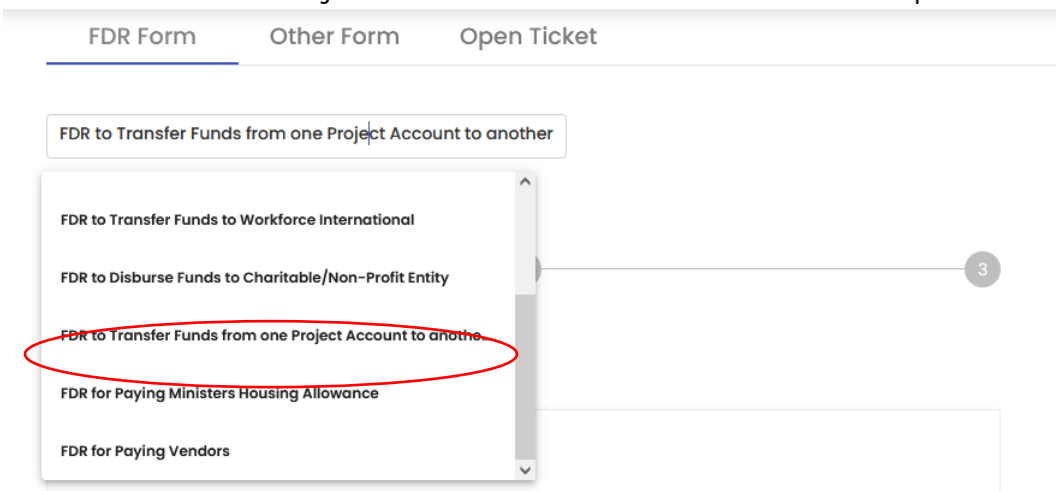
FDR Form Other Form Open Ticket

FDR to Transfer Funds from one Project Account to another

FDR to Transfer Funds to Workforce International

FDR to Disburse Funds to Charitable/Non-Profit Entity

FDR to Transfer Funds from one Project Account to anothe...

FDR for Paying Ministers Housing Allowance

FDR for Paying Vendors

3